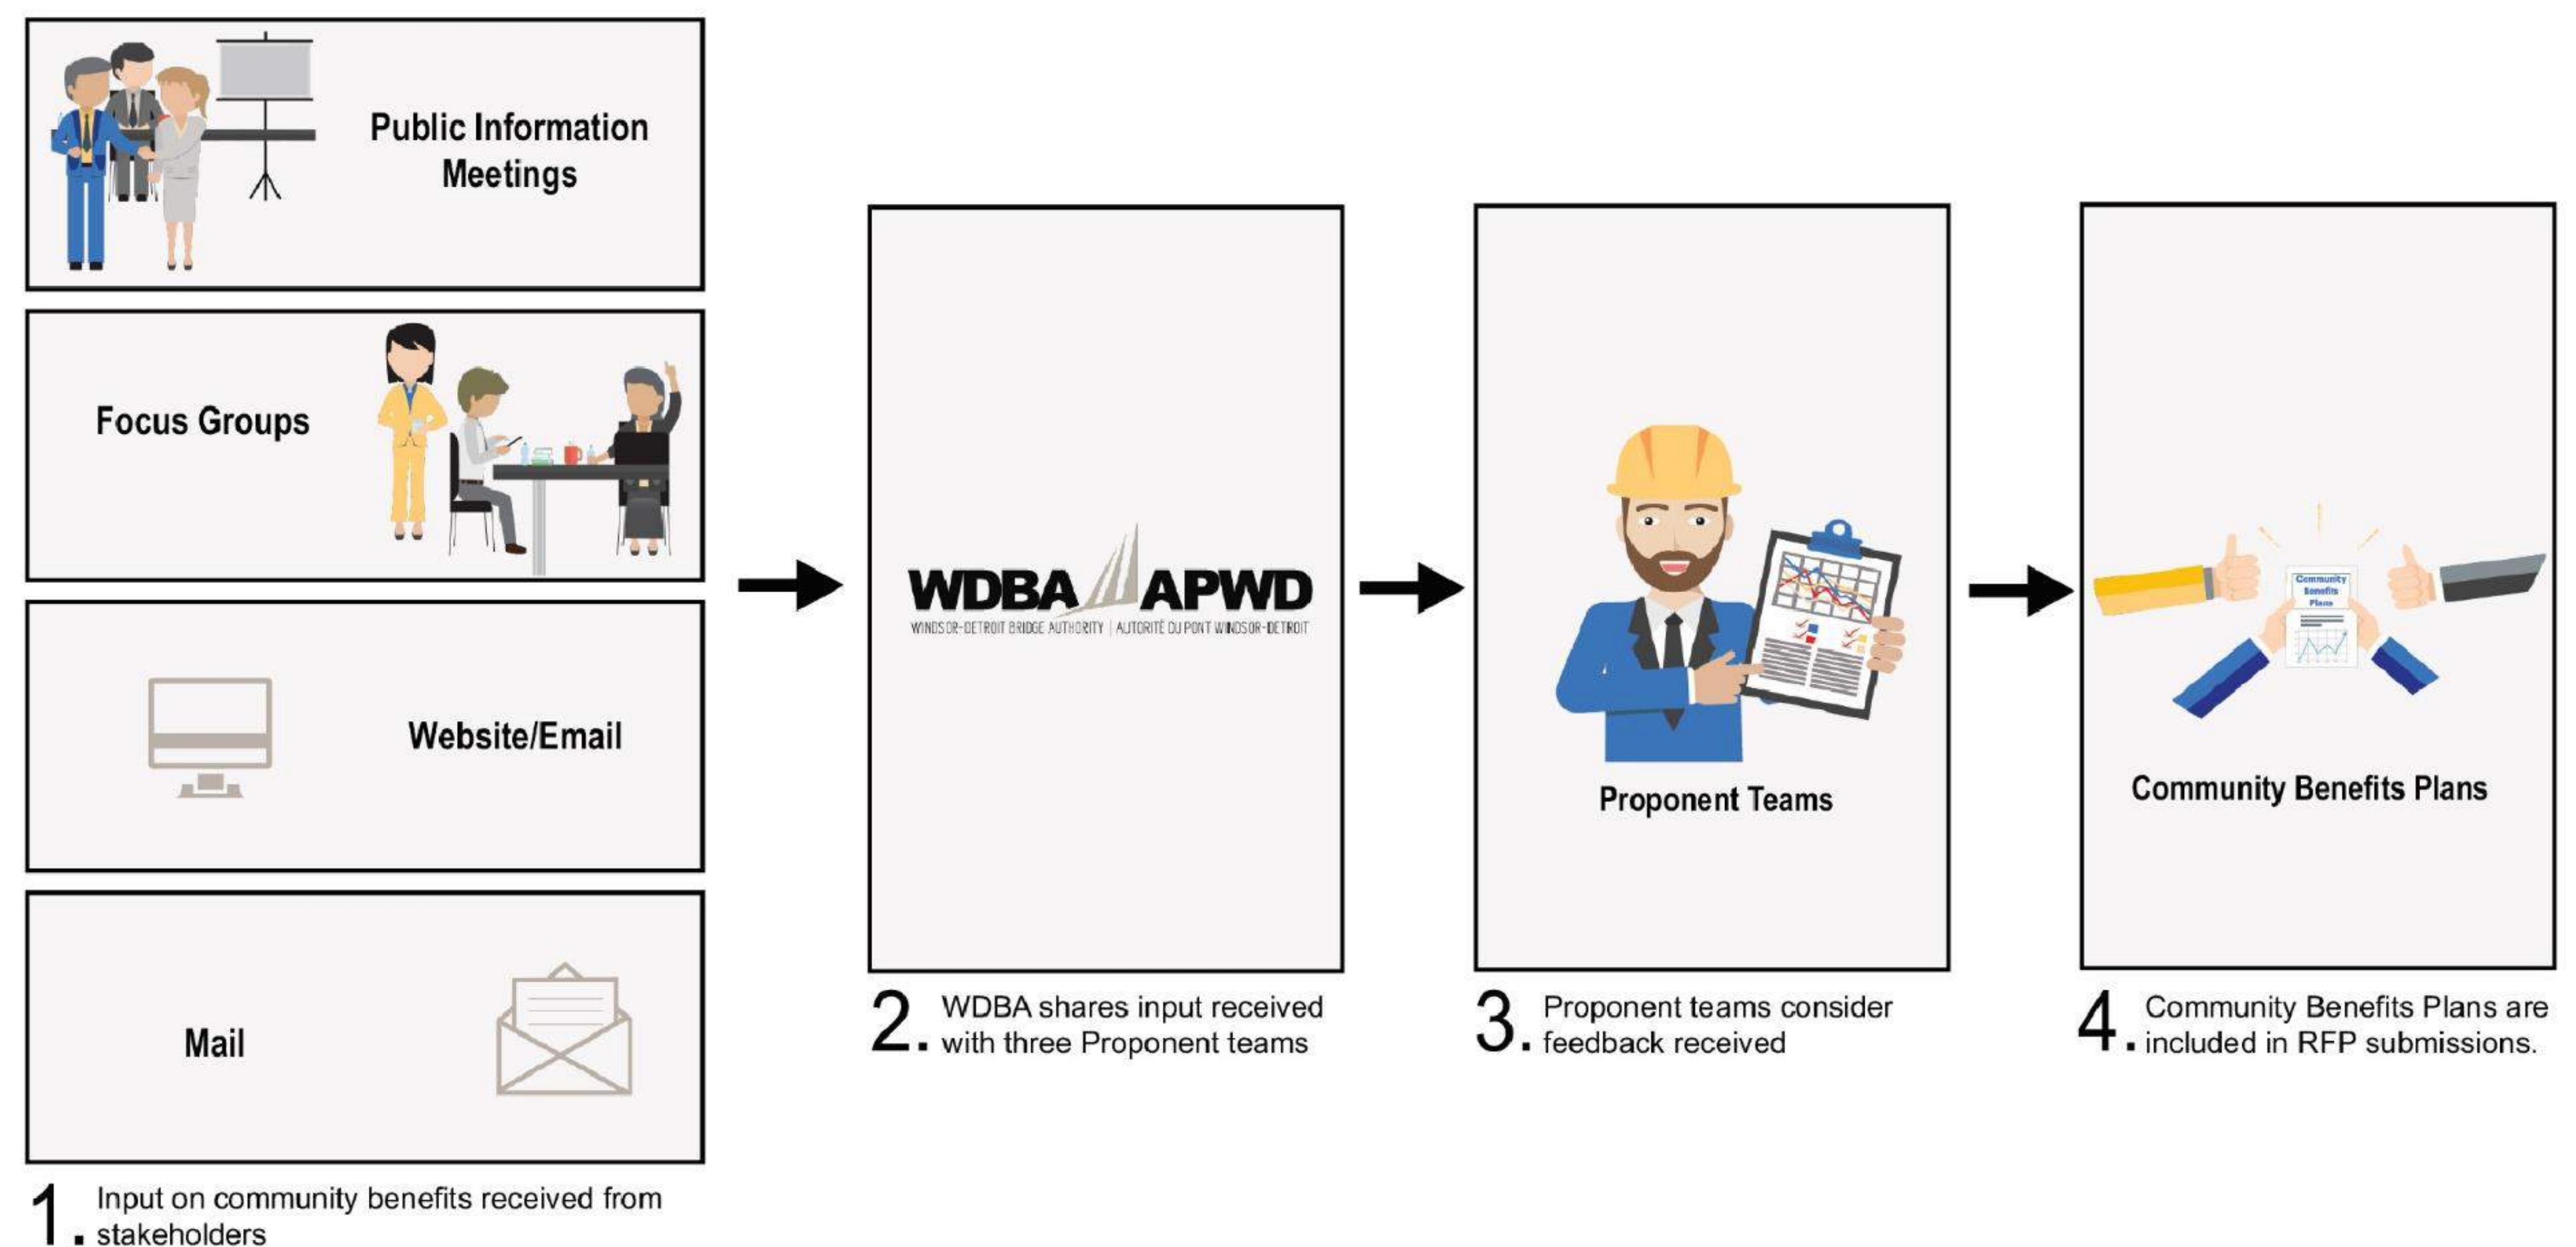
Public Information Meetings

Focus Groups

Website/Email

Mail

1. Input on community benefits received from stakeholders

WDBA APWD
WINDSOR-DETROIT BRIDGE AUTHORITY | AUTORITÉ DU PONT WINDSOR-DETROIT

2. WDBA shares input received with three Proponent teams

Proponent Teams

3. Proponent teams consider feedback received

Community Benefits Plans

Community Benefits Plans

4. Community Benefits Plans are included in RFP submissions.